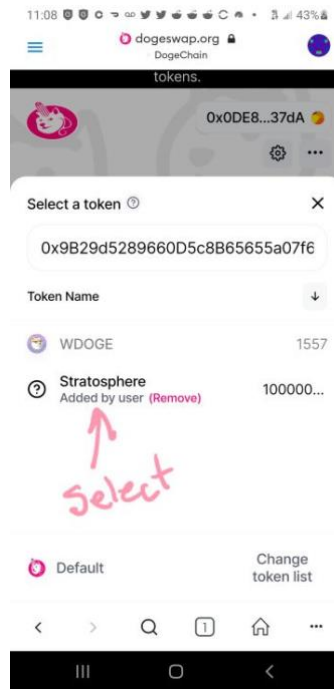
11:08 43%

dogeswap.org
DogeChain

tokens.

0x0DE8...37dA

Select a token

0x9B29d5289660D5c8B65655a07f6

Token Name

WDOGE 1557

Stratosphere
Added by user (Remove) 100000...

Select

Default

Change token list

1